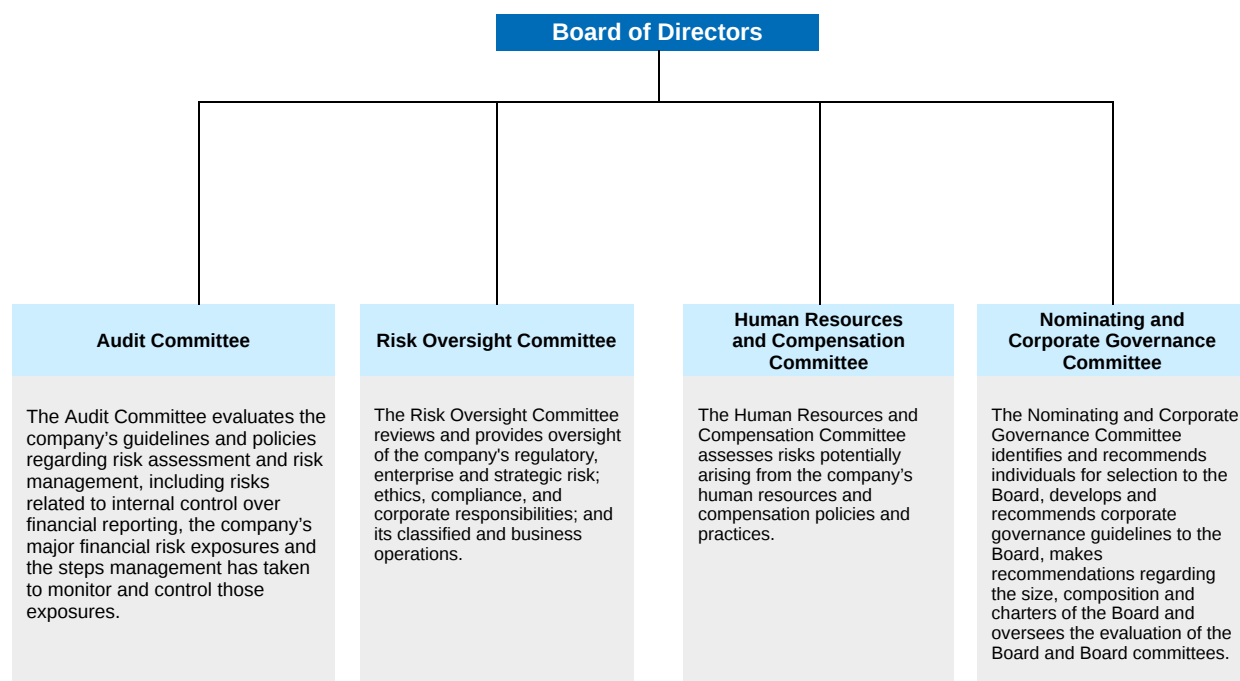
Board of Directors

Audit Committee

The Audit Committee evaluates the company’s guidelines and policies regarding risk assessment and risk management, including risks related to internal control over financial reporting, the company’s major financial risk exposures and the steps management has taken to monitor and control those exposures.

Risk Oversight Committee

The Risk Oversight Committee reviews and provides oversight of the company's regulatory, enterprise and strategic risk; ethics, compliance, and corporate responsibilities; and its classified and business operations.

Human Resources and Compensation Committee

The Human Resources and Compensation Committee assesses risks potentially arising from the company’s human resources and compensation policies and practices.

Nominating and Corporate Governance Committee

The Nominating and Corporate Governance Committee identifies and recommends individuals for selection to the Board, develops and recommends corporate governance guidelines to the Board, makes recommendations regarding the size, composition and charters of the Board and oversees the evaluation of the Board and Board committees.